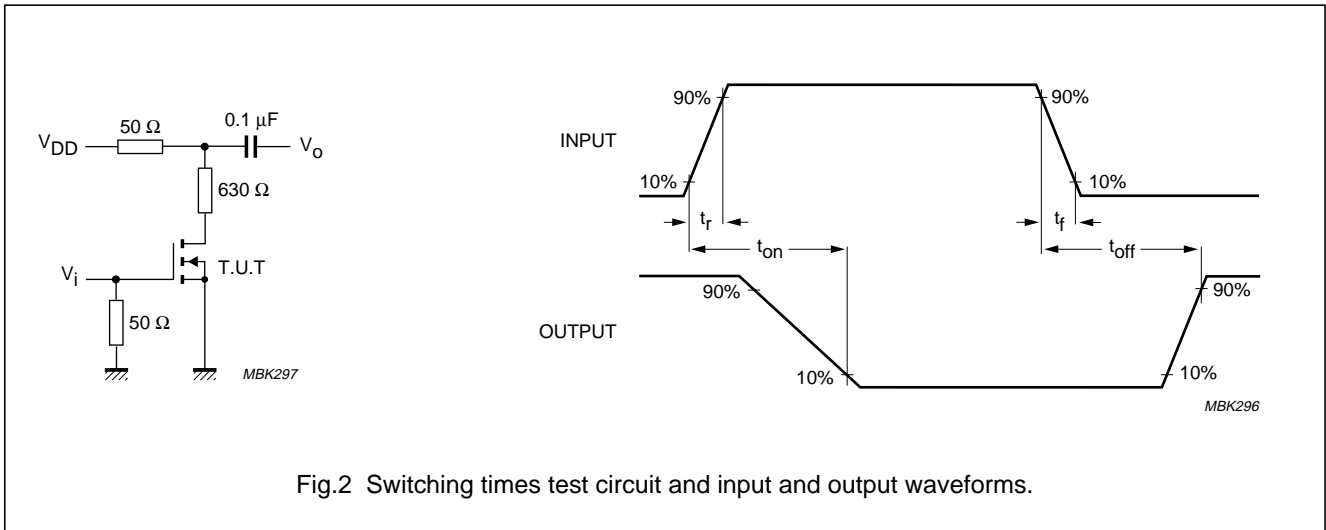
$V_{DD}$
50 Ω
0.1 μF
$V_o$
630 Ω
$V_i$
T.U.T
50 Ω
MBK297

INPUT
90%
90%
10%
10%
$t_r$
$t_f$
$t_{on}$
$t_{off}$
OUTPUT
90%
90%
10%
10%
MBK296

Fig.2 Switching times test circuit and input and output waveforms.